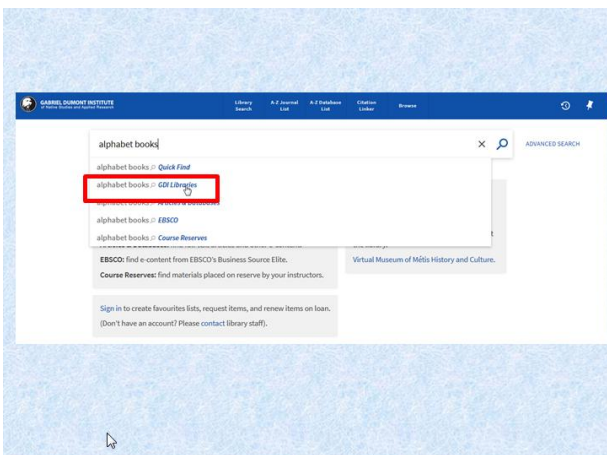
GABRIEL DUMONT INSTITUTE
of Native Studies and Applied Research

Library Search
A-Z Journal List
A-Z Database List
Citation Linker
Browse

alphabet books
ADVANCED SEARCH

alphabet books Quick Find
alphabet books GDI Libraries
alphabet books Articles & Databases
alphabet books EBSCO
alphabet books Course Reserves

EBSCO: find e-content from EBSCO's Business Source Elite.
Course Reserves: find materials placed on reserve by your instructors.

Virtual Museum of Métis History and Culture.

Sign in to create favourites lists, request items, and renew items on loan. (Don't have an account? Please contact library staff).